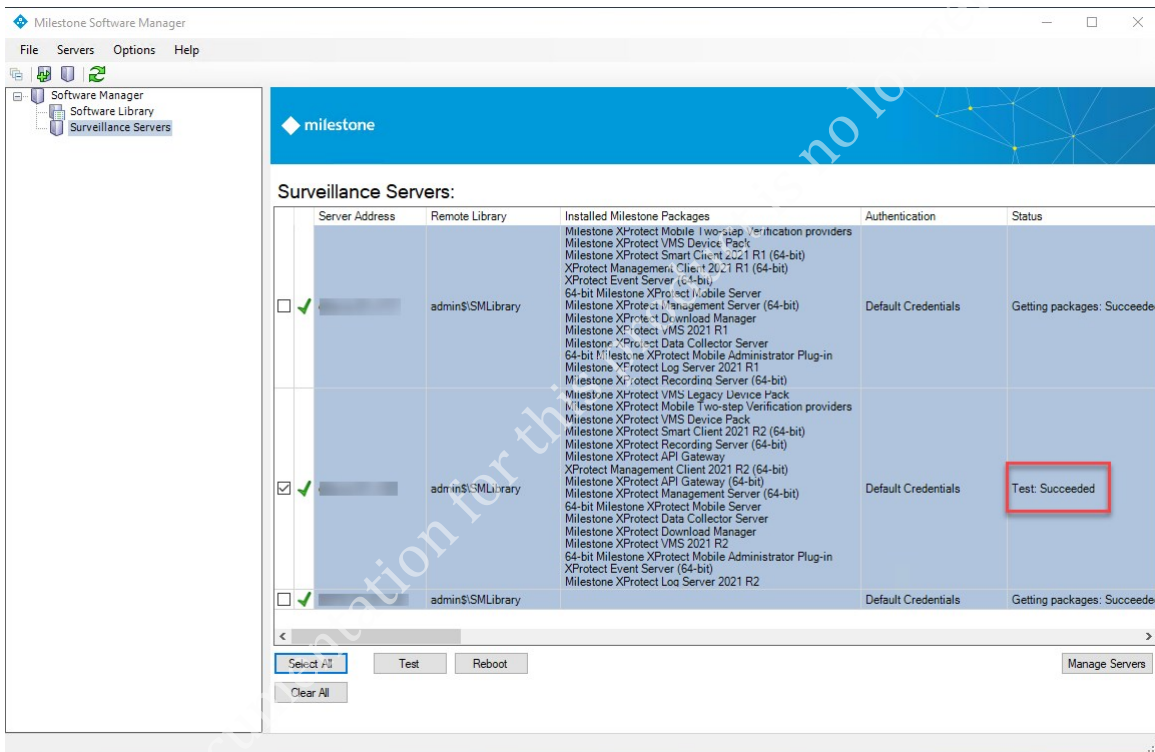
Milestone Software Manager

File Servers Options Help

Software Manager
Software Library
Surveillance Servers

milestone

Surveillance Servers:

| | | Server Address | Remote Library | Installed Milestone Packages | Authentication | Status |
|---|---|---|---|---|---|---|
| ☐ | ✓ | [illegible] | admin$\SMLibrary | Milestone XProtect Mobile Two-step Verification providers Milestone XProtect VMS Device Pack Milestone XProtect Smart Client 2021 R1 (64-bit) XProtect Management Client 2021 R1 (64-bit) XProtect Event Server (64-bit) 64-bit Milestone XProtect Mobile Server Milestone XProtect Management Server (64-bit) Milestone XProtect Download Manager Milestone XProtect VMS 2021 R1 Milestone XProtect Data Collector Server 64-bit Milestone XProtect Mobile Administrator Plug-in Milestone XProtect Log Server 2021 R1 Milestone XProtect Recording Server (64-bit) | Default Credentials | Getting packages: Succeede |
| ☑ | ✓ | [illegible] | admin$\SMLibrary | Milestone XProtect VMS Legacy Device Pack Milestone XProtect Mobile Two-step Verification providers Milestone XProtect VMS Device Pack Milestone XProtect Smart Client 2021 R2 (64-bit) Milestone XProtect Recording Server (64-bit) Milestone XProtect API Gateway XProtect Management Client 2021 R2 (64-bit) Milestone XProtect API Gateway (64-bit) Milestone XProtect Management Server (64-bit) 64-bit Milestone XProtect Mobile Server Milestone XProtect Data Collector Server Milestone XProtect Download Manager Milestone XProtect VMS 2021 R2 64-bit Milestone XProtect Mobile Administrator Plug-in XProtect Event Server (64-bit) Milestone XProtect Log Server 2021 R2 | Default Credentials | Test: Succeeded |
| ☐ | ✓ | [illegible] | admin$\SMLibrary | | Default Credentials | Getting packages: Succeede |

Select All Test Reboot Manage Servers
Clear All